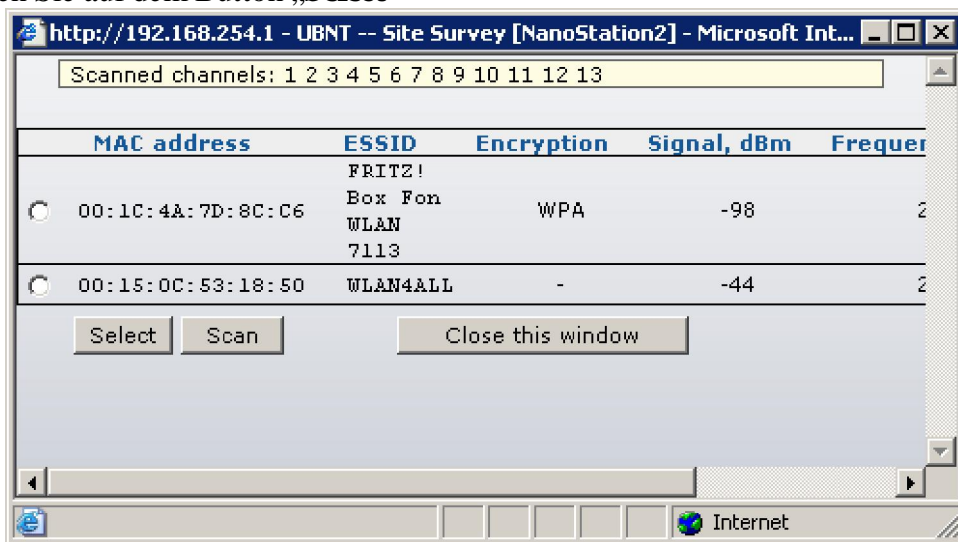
http://192.168.254.1 - UBNT -- Site Survey [NanoStation2] - Microsoft Int...

Scanned channels: 1 2 3 4 5 6 7 8 9 10 11 12 13

| | MAC address | ESSID | Encryption | Signal, dBm | Frequer |
|---|---|---|---|---|---|
| ○ | 00:1C:4A:7D:8C:C6 | FRITZ! Box Fon WLAN 7113 | WPA | -98 | 2 |
| ○ | 00:15:0C:53:18:50 | WLAN4ALL | - | -44 | 2 |

Select Scan Close this window

Internet